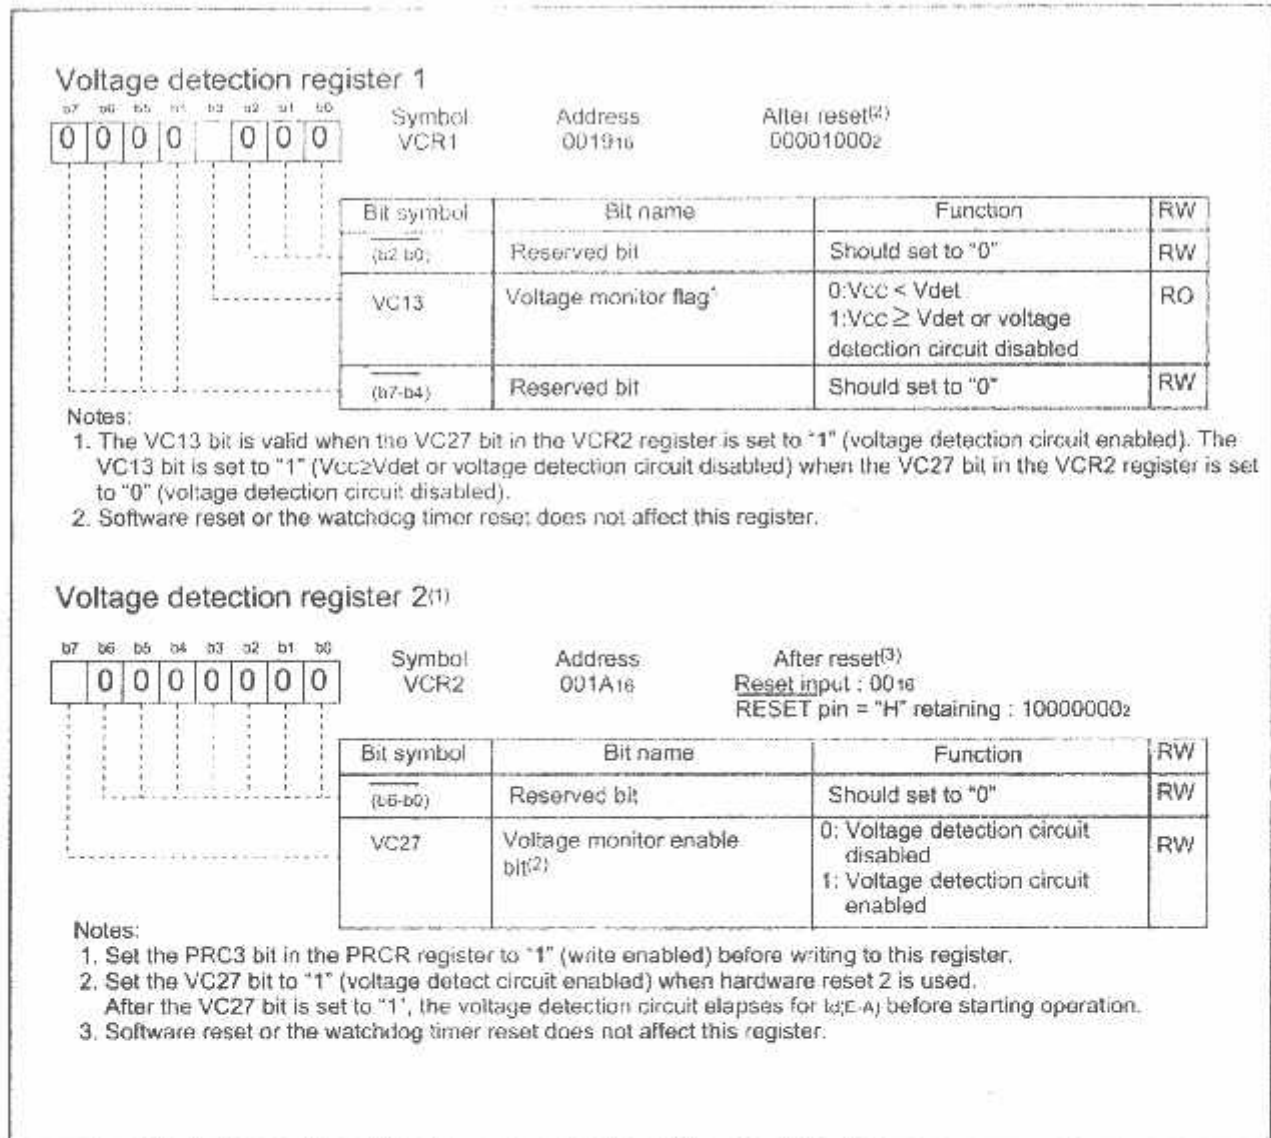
Voltage detection register 1

b7 b6 b5 b4 b3 b2 b1 b0

| 0 | 0 | 0 | 0 |  | 0 | 0 | 0 |

Symbol
VCR1

Address
$0019_{16}$

After reset$^{(2)}$
$00001000_2$

| Bit symbol | Bit name | Function | RW |
|---|---|---|---|
| (b2-b0) | Reserved bit | Should set to "0" | RW |
| VC13 | Voltage monitor flag$^1$ | 0:Vcc < Vdet 1:Vcc ≥ Vdet or voltage detection circuit disabled | RO |
| (b7-b4) | Reserved bit | Should set to "0" | RW |

Notes:
1. The VC13 bit is valid when the VC27 bit in the VCR2 register is set to "1" (voltage detection circuit enabled). The VC13 bit is set to "1" (Vcc≥Vdet or voltage detection circuit disabled) when the VC27 bit in the VCR2 register is set to "0" (voltage detection circuit disabled).
2. Software reset or the watchdog timer reset does not affect this register.

Voltage detection register 2$^{(1)}$

b7 b6 b5 b4 b3 b2 b1 b0

|  | 0 | 0 | 0 | 0 | 0 | 0 | 0 |

Symbol
VCR2

Address
$001A_{16}$

After reset$^{(3)}$
Reset input : $00_{16}$
RESET pin = "H" retaining : $10000000_2$

| Bit symbol | Bit name | Function | RW |
|---|---|---|---|
| (b6-b0) | Reserved bit | Should set to "0" | RW |
| VC27 | Voltage monitor enable bit$^{(2)}$ | 0: Voltage detection circuit disabled 1: Voltage detection circuit enabled | RW |

Notes:
1. Set the PRC3 bit in the PRCR register to "1" (write enabled) before writing to this register.
2. Set the VC27 bit to "1" (voltage detect circuit enabled) when hardware reset 2 is used. After the VC27 bit is set to "1", the voltage detection circuit elapses for $t_{d(E-A)}$ before starting operation.
3. Software reset or the watchdog timer reset does not affect this register.